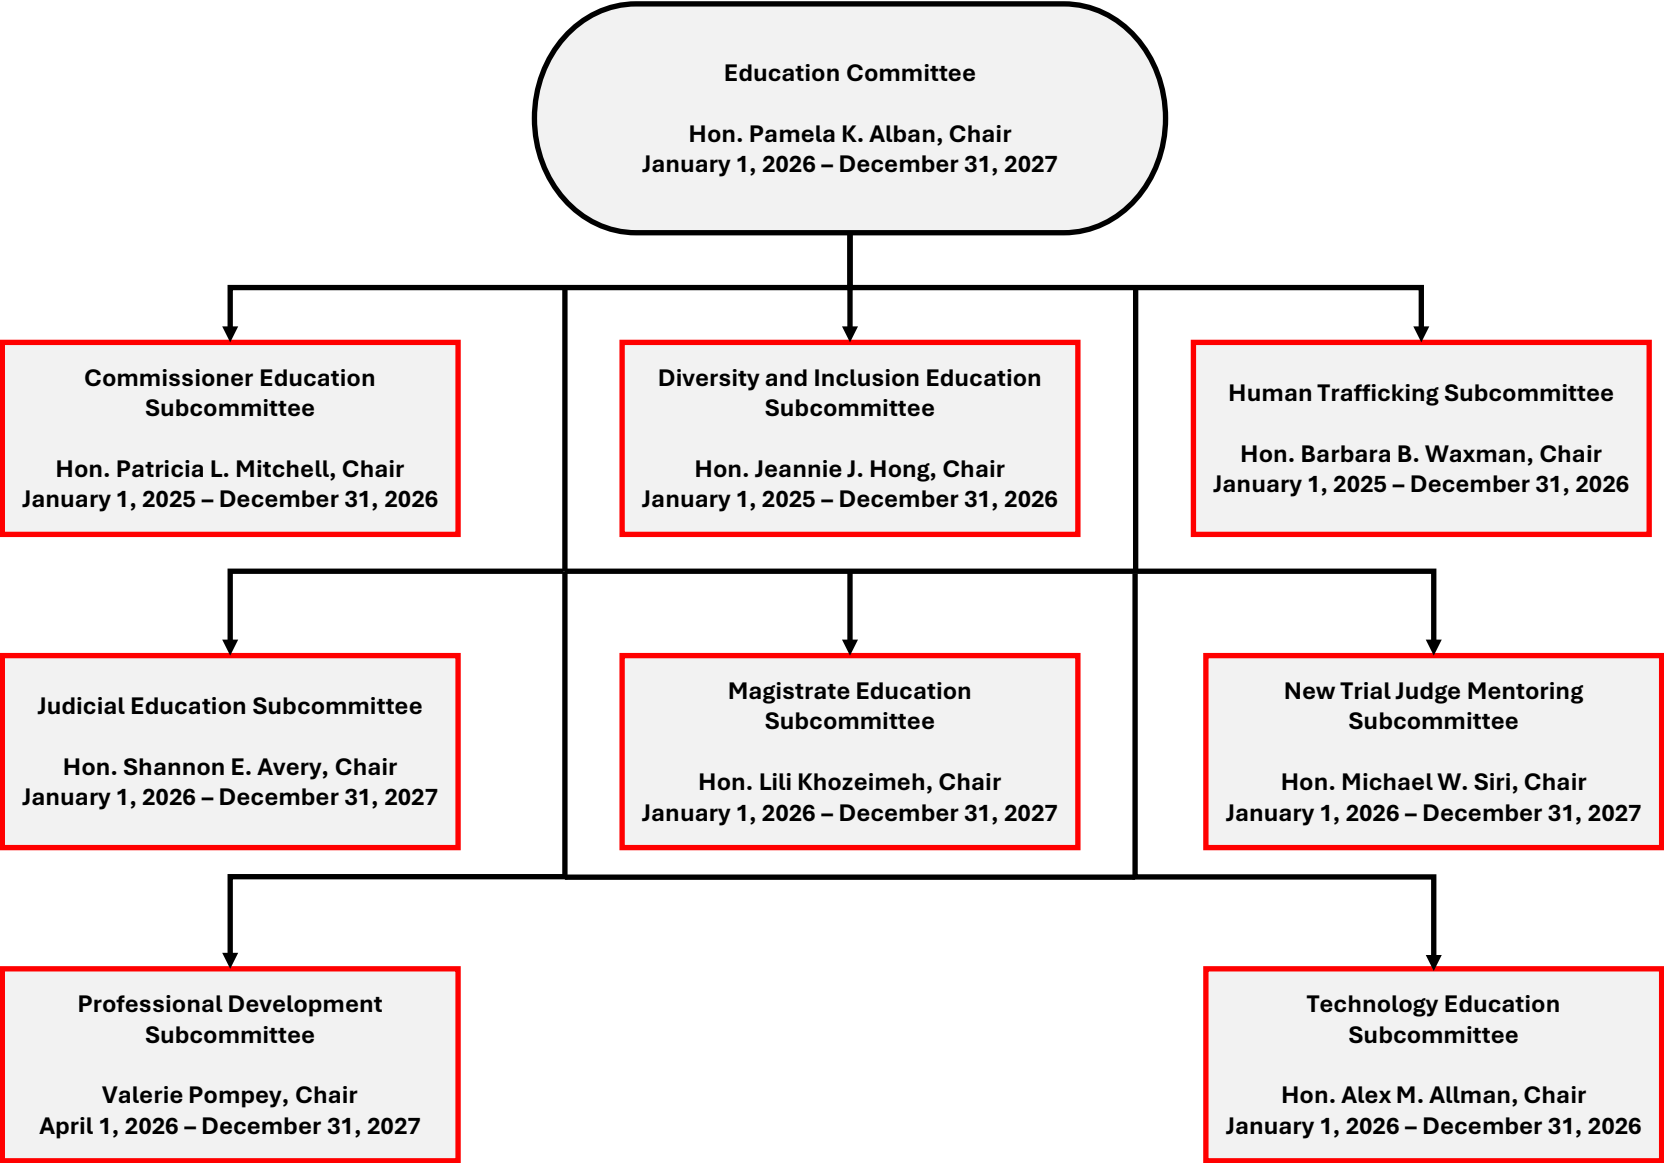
Education Committee

Hon. Pamela K. Alban, Chair
January 1, 2026 – December 31, 2027

Commissioner Education Subcommittee

Hon. Patricia L. Mitchell, Chair
January 1, 2025 – December 31, 2026

Diversity and Inclusion Education Subcommittee

Hon. Jeannie J. Hong, Chair
January 1, 2025 – December 31, 2026

Human Trafficking Subcommittee

Hon. Barbara B. Waxman, Chair
January 1, 2025 – December 31, 2026

Judicial Education Subcommittee

Hon. Shannon E. Avery, Chair
January 1, 2026 – December 31, 2027

Magistrate Education Subcommittee

Hon. Lili Khozeimeh, Chair
January 1, 2026 – December 31, 2027

New Trial Judge Mentoring Subcommittee

Hon. Michael W. Siri, Chair
January 1, 2026 – December 31, 2027

Professional Development Subcommittee

Valerie Pompey, Chair
April 1, 2026 – December 31, 2027

Technology Education Subcommittee

Hon. Alex M. Allman, Chair
January 1, 2026 – December 31, 2026